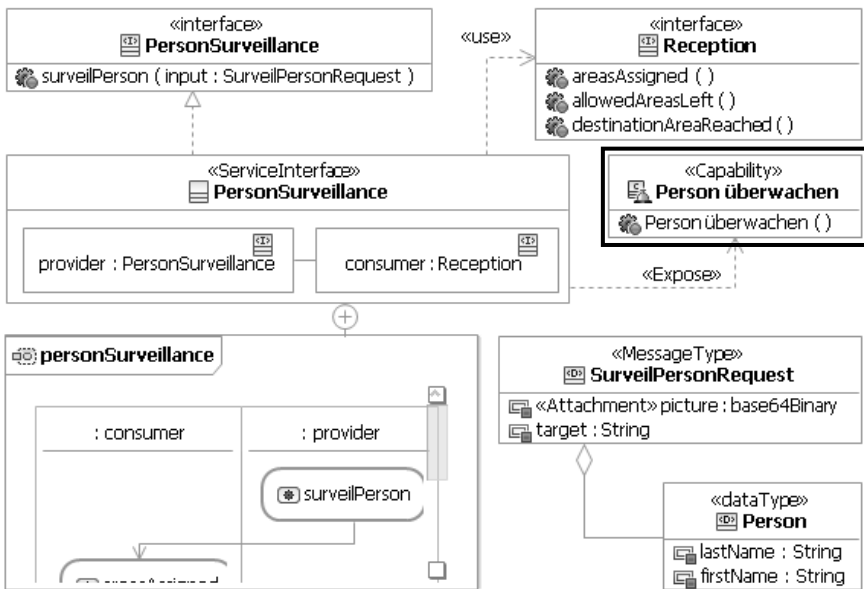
«interface»
PersonSurveillance
surveilPerson ( input : SurveilPersonRequest )

«use»

«interface»
Reception
areasAssigned ( )
allowedAreasLeft ( )
destinationAreaReached ( )

«ServiceInterface»
PersonSurveillance
provider : PersonSurveillance
consumer : Reception

«Capability»
Person überwachen
Person überwachen ( )

«Expose»

personSurveillance
: consumer
: provider
surveilPerson
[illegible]

«MessageType»
SurveilPersonRequest
«Attachment» picture : base64Binary
target : String

«dataType»
Person
lastName : String
firstName : String